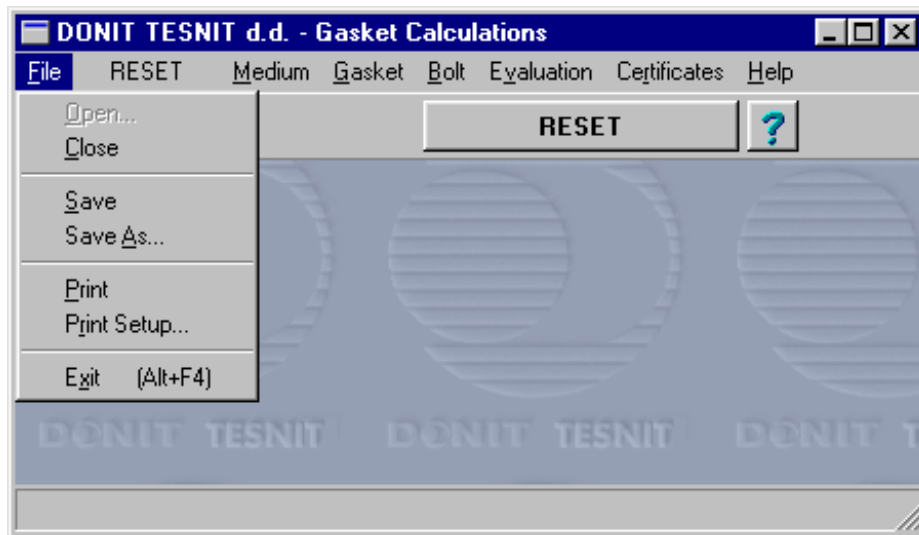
DONIT TESNIT d.d. - Gasket Calculations

File RESET Medium Gasket Bolt Evaluation Certificates Help

Open...
Close

Save
Save As...

Print
Print Setup...

Exit (Alt+F4)

RESET

?

DONIT TESNIT DONIT TESNIT DONIT T